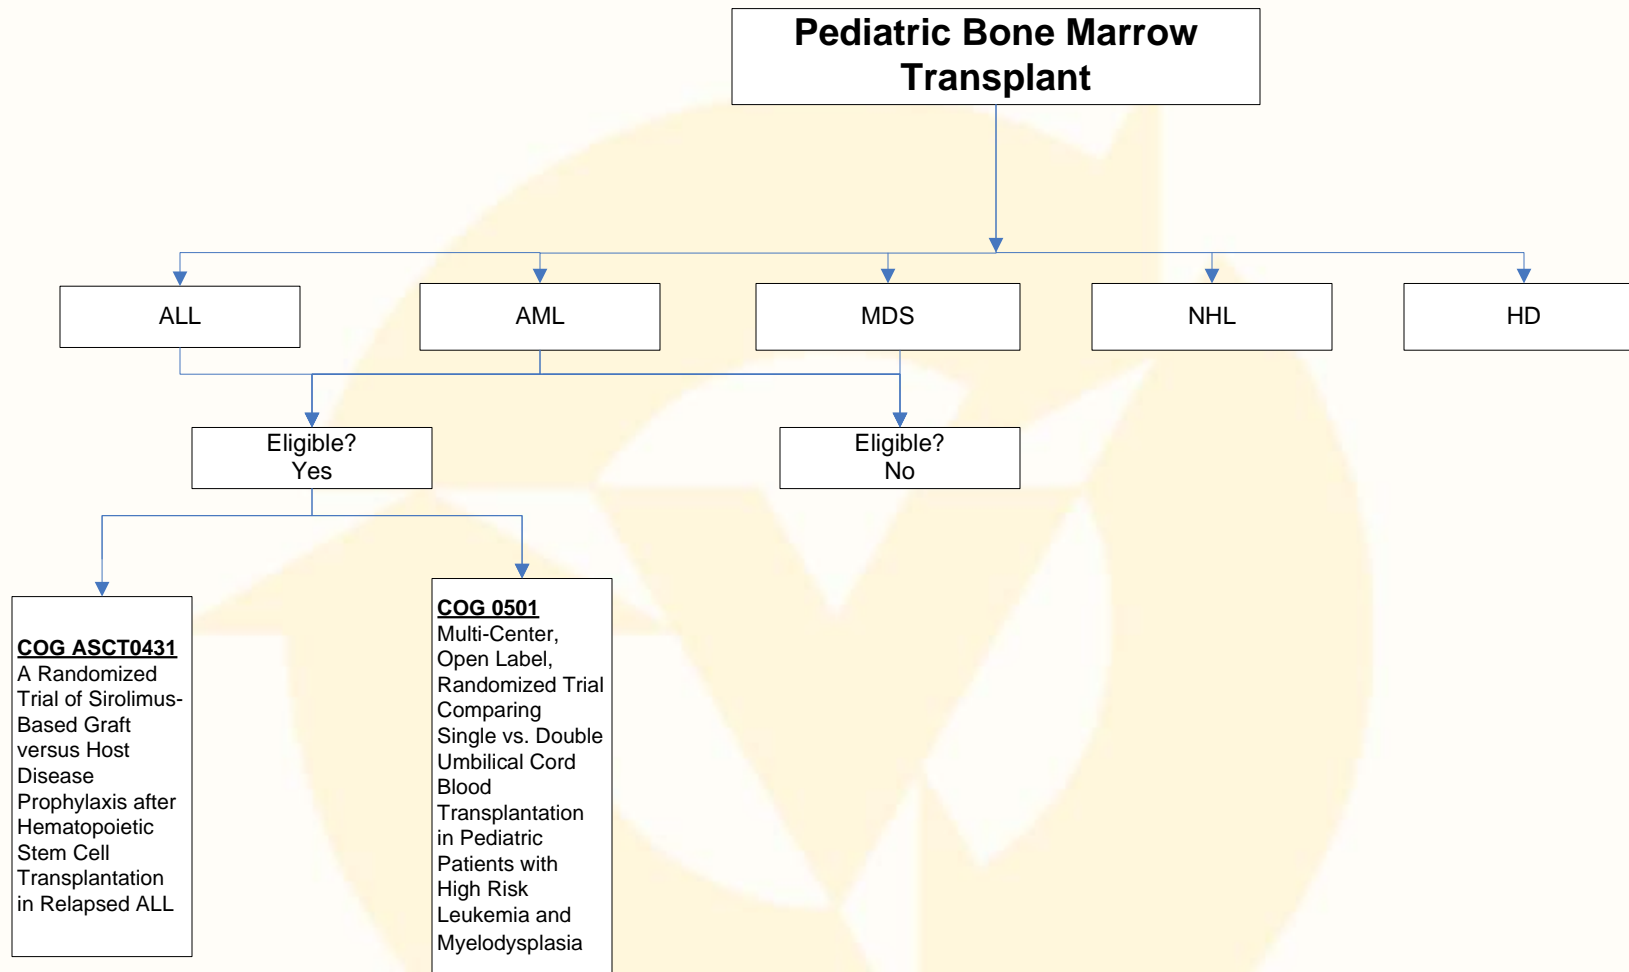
Pediatric Bone Marrow Transplant

ALL

AML

MDS

NHL

HD

Eligible?
Yes

Eligible?
No

COG ASCT0431
A Randomized Trial of Sirolimus-Based Graft versus Host Disease Prophylaxis after Hematopoietic Stem Cell Transplantation in Relapsed ALL

COG 0501
Multi-Center, Open Label, Randomized Trial Comparing Single vs. Double Umbilical Cord Blood Transplantation in Pediatric Patients with High Risk Leukemia and Myelodysplasia